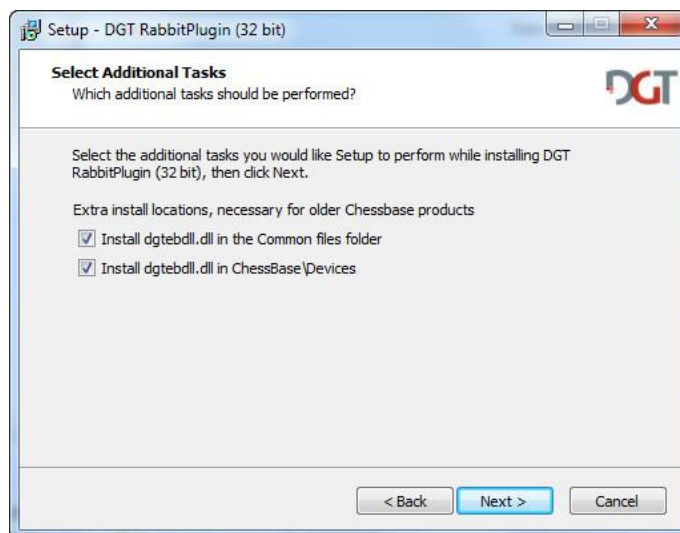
Setup - DGT RabbitPlugin (32 bit)

Select Additional Tasks
Which additional tasks should be performed?

DGT

Select the additional tasks you would like Setup to perform while installing DGT RabbitPlugin (32 bit), then click Next.

Extra install locations, necessary for older Chessbase products

Install dgtebdll.dll in the Common files folder

Install dgtebdll.dll in ChessBase\Devices

< Back
Next >
Cancel